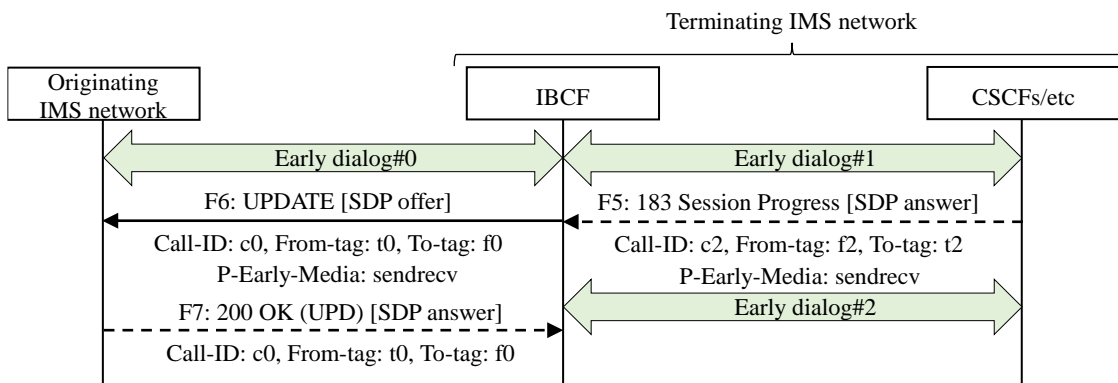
Terminating IMS network

Originating IMS network

IBCF

CSCFs/etc

Early dialog#0

Early dialog#1

F6: UPDATE [SDP offer]

F5: 183 Session Progress [SDP answer]

Call-ID: c0, From-tag: t0, To-tag: f0

P-Early-Media: sendrecv

Call-ID: c2, From-tag: f2, To-tag: t2

P-Early-Media: sendrecv

F7: 200 OK (UPD) [SDP answer]

Early dialog#2

Call-ID: c0, From-tag: t0, To-tag: f0